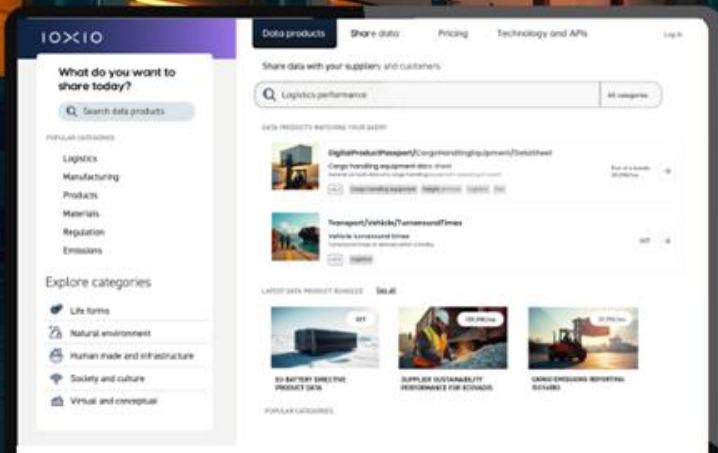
IOXIO

What do you want to share today?

Search data products

POPULAR CATEGORIES

Logistics

Manufacturing

Products

Materials

Regulation

Emissions

Explore categories

Life forms

Natural environment

Human made and infrastructure

Society and culture

Virtual and conceptual

Data products Share data Pricing Technology and APIs Log in

Share data with your suppliers and customers

Logistics performance

All categories

DATA PRODUCTS MATCHING YOUR QUERY

DigitalProductPassport/CargoHandlingEquipment/DataSheet

Cargo handling equipment data sheet

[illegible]

Transport/Vehicle/TurnaroundTimes

Vehicle turnaround times

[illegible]

Logistics

LATEST DATA PRODUCT BUNDLES See all

EU BATTERY DIRECTIVE PRODUCT DATA

SUPPLIER SUSTAINABILITY PERFORMANCE FOR ECOVADIS

CARGO EMISSIONS REPORTING ISO14083

POPULAR CATEGORIES